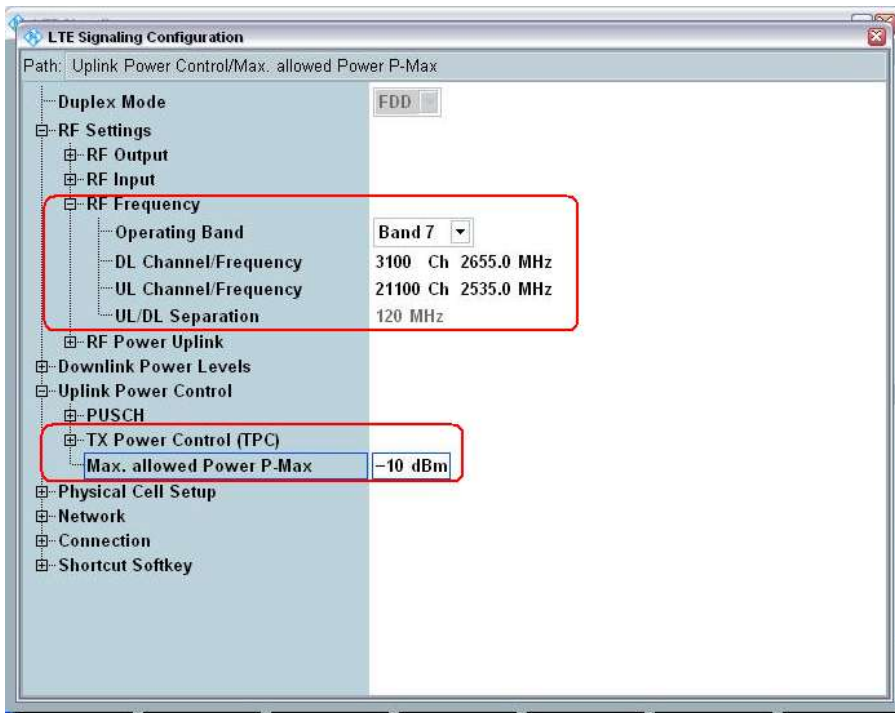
LTE Signaling Configuration

Path: Uplink Power Control/Max. allowed Power P-Max

Duplex Mode | FDD
RF Settings
RF Output
RF Input
RF Frequency
Operating Band | Band 7
DL Channel/Frequency | 3100 Ch 2655.0 MHz
UL Channel/Frequency | 21100 Ch 2535.0 MHz
UL/DL Separation | 120 MHz
RF Power Uplink
Downlink Power Levels
Uplink Power Control
PUSCH
TX Power Control (TPC)
Max. allowed Power P-Max | -10 dBm
Physical Cell Setup
Network
Connection
Shortcut Softkey